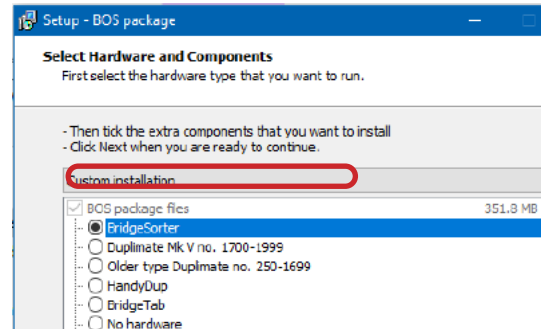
Setup - BOS package

Select Hardware and Components
First select the hardware type that you want to run.

- Then tick the extra components that you want to install
- Click Next when you are ready to continue.

Custom installation

BOS package files 351.8 MB
BridgeSorter
Duplimate Mk V no. 1700-1999
Older type Duplimate no. 250-1699
HandyDup
BridgeTab
No hardware